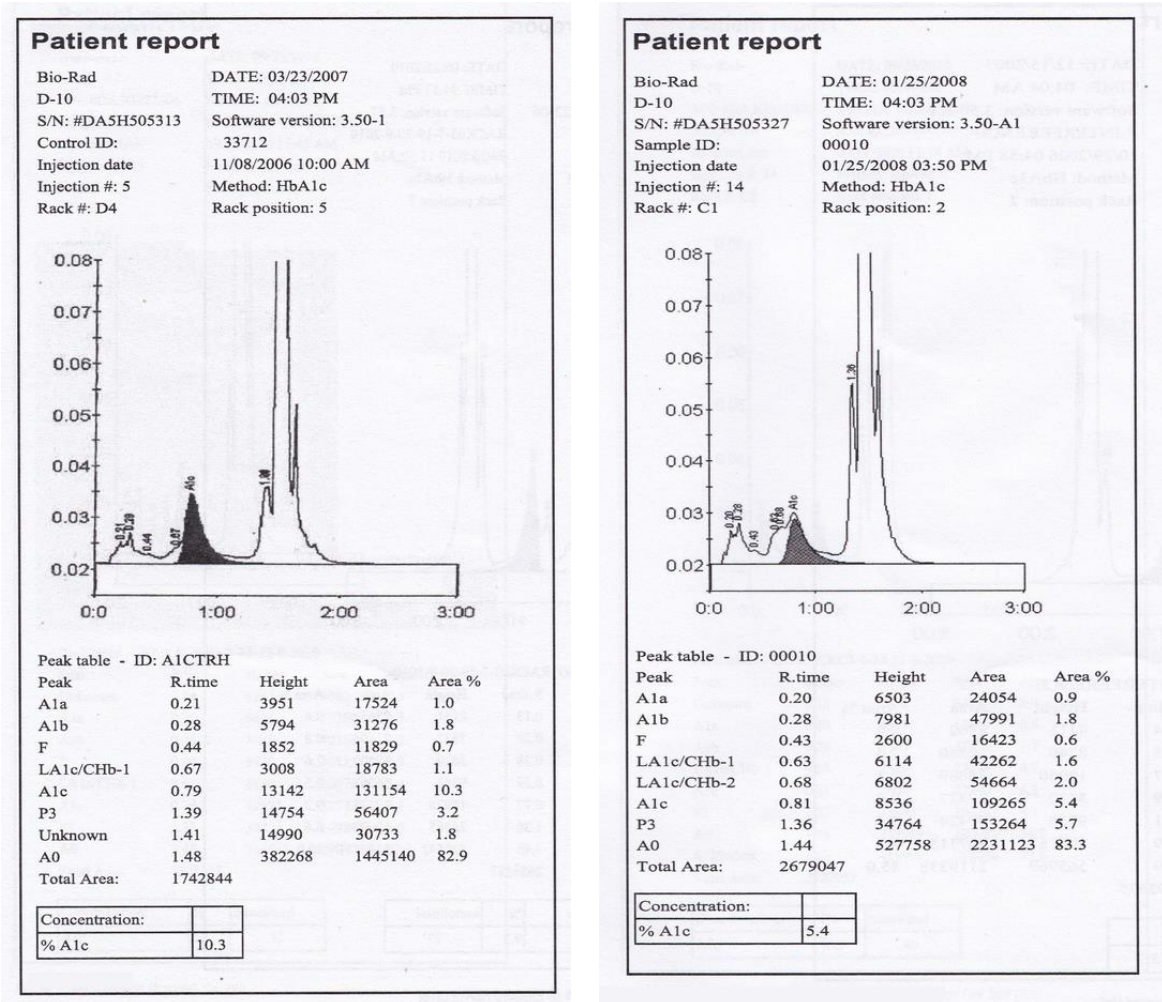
Patient report

Bio-Rad
D-10
S/N: #DA5H505313
Control ID:
Injection date
Injection #: 5
Rack #: D4

DATE: 03/23/2007
TIME: 04:03 PM
Software version: 3.50-1
33712
11/08/2006 10:00 AM
Method: HbA1c
Rack position: 5

0.08
0.07
0.06
0.05
0.04
0.03
0.02
0.21
0.28
0.44
0.67
A1c
1.39
0:0
1:00
2:00
3:00

Peak table - ID: A1CTRH

| Peak | R.time | Height | Area | Area % |
|---|---|---|---|---|
| A1a | 0.21 | 3951 | 17524 | 1.0 |
| A1b | 0.28 | 5794 | 31276 | 1.8 |
| F | 0.44 | 1852 | 11829 | 0.7 |
| LA1c/CHb-1 | 0.67 | 3008 | 18783 | 1.1 |
| A1c | 0.79 | 13142 | 131154 | 10.3 |
| P3 | 1.39 | 14754 | 56407 | 3.2 |
| Unknown | 1.41 | 14990 | 30733 | 1.8 |
| A0 | 1.48 | 382268 | 1445140 | 82.9 |

Total Area: 1742844

| Concentration: | |
|---|---|
| % A1c | 10.3 |

Patient report

Bio-Rad
D-10
S/N: #DA5H505327
Sample ID:
Injection date
Injection #: 14
Rack #: C1

DATE: 01/25/2008
TIME: 04:03 PM
Software version: 3.50-A1
00010
01/25/2008 03:50 PM
Method: HbA1c
Rack position: 2

0.08
0.07
0.06
0.05
0.04
0.03
0.02
0.20
0.28
0.43
0.63
0.68
A1c
1.36
0:0
1:00
2:00
3:00

Peak table - ID: 00010

| Peak | R.time | Height | Area | Area % |
|---|---|---|---|---|
| A1a | 0.20 | 6503 | 24054 | 0.9 |
| A1b | 0.28 | 7981 | 47991 | 1.8 |
| F | 0.43 | 2600 | 16423 | 0.6 |
| LA1c/CHb-1 | 0.63 | 6114 | 42262 | 1.6 |
| LA1c/CHb-2 | 0.68 | 6802 | 54664 | 2.0 |
| A1c | 0.81 | 8536 | 109265 | 5.4 |
| P3 | 1.36 | 34764 | 153264 | 5.7 |
| A0 | 1.44 | 527758 | 2231123 | 83.3 |

Total Area: 2679047

| Concentration: | |
|---|---|
| % A1c | 5.4 |